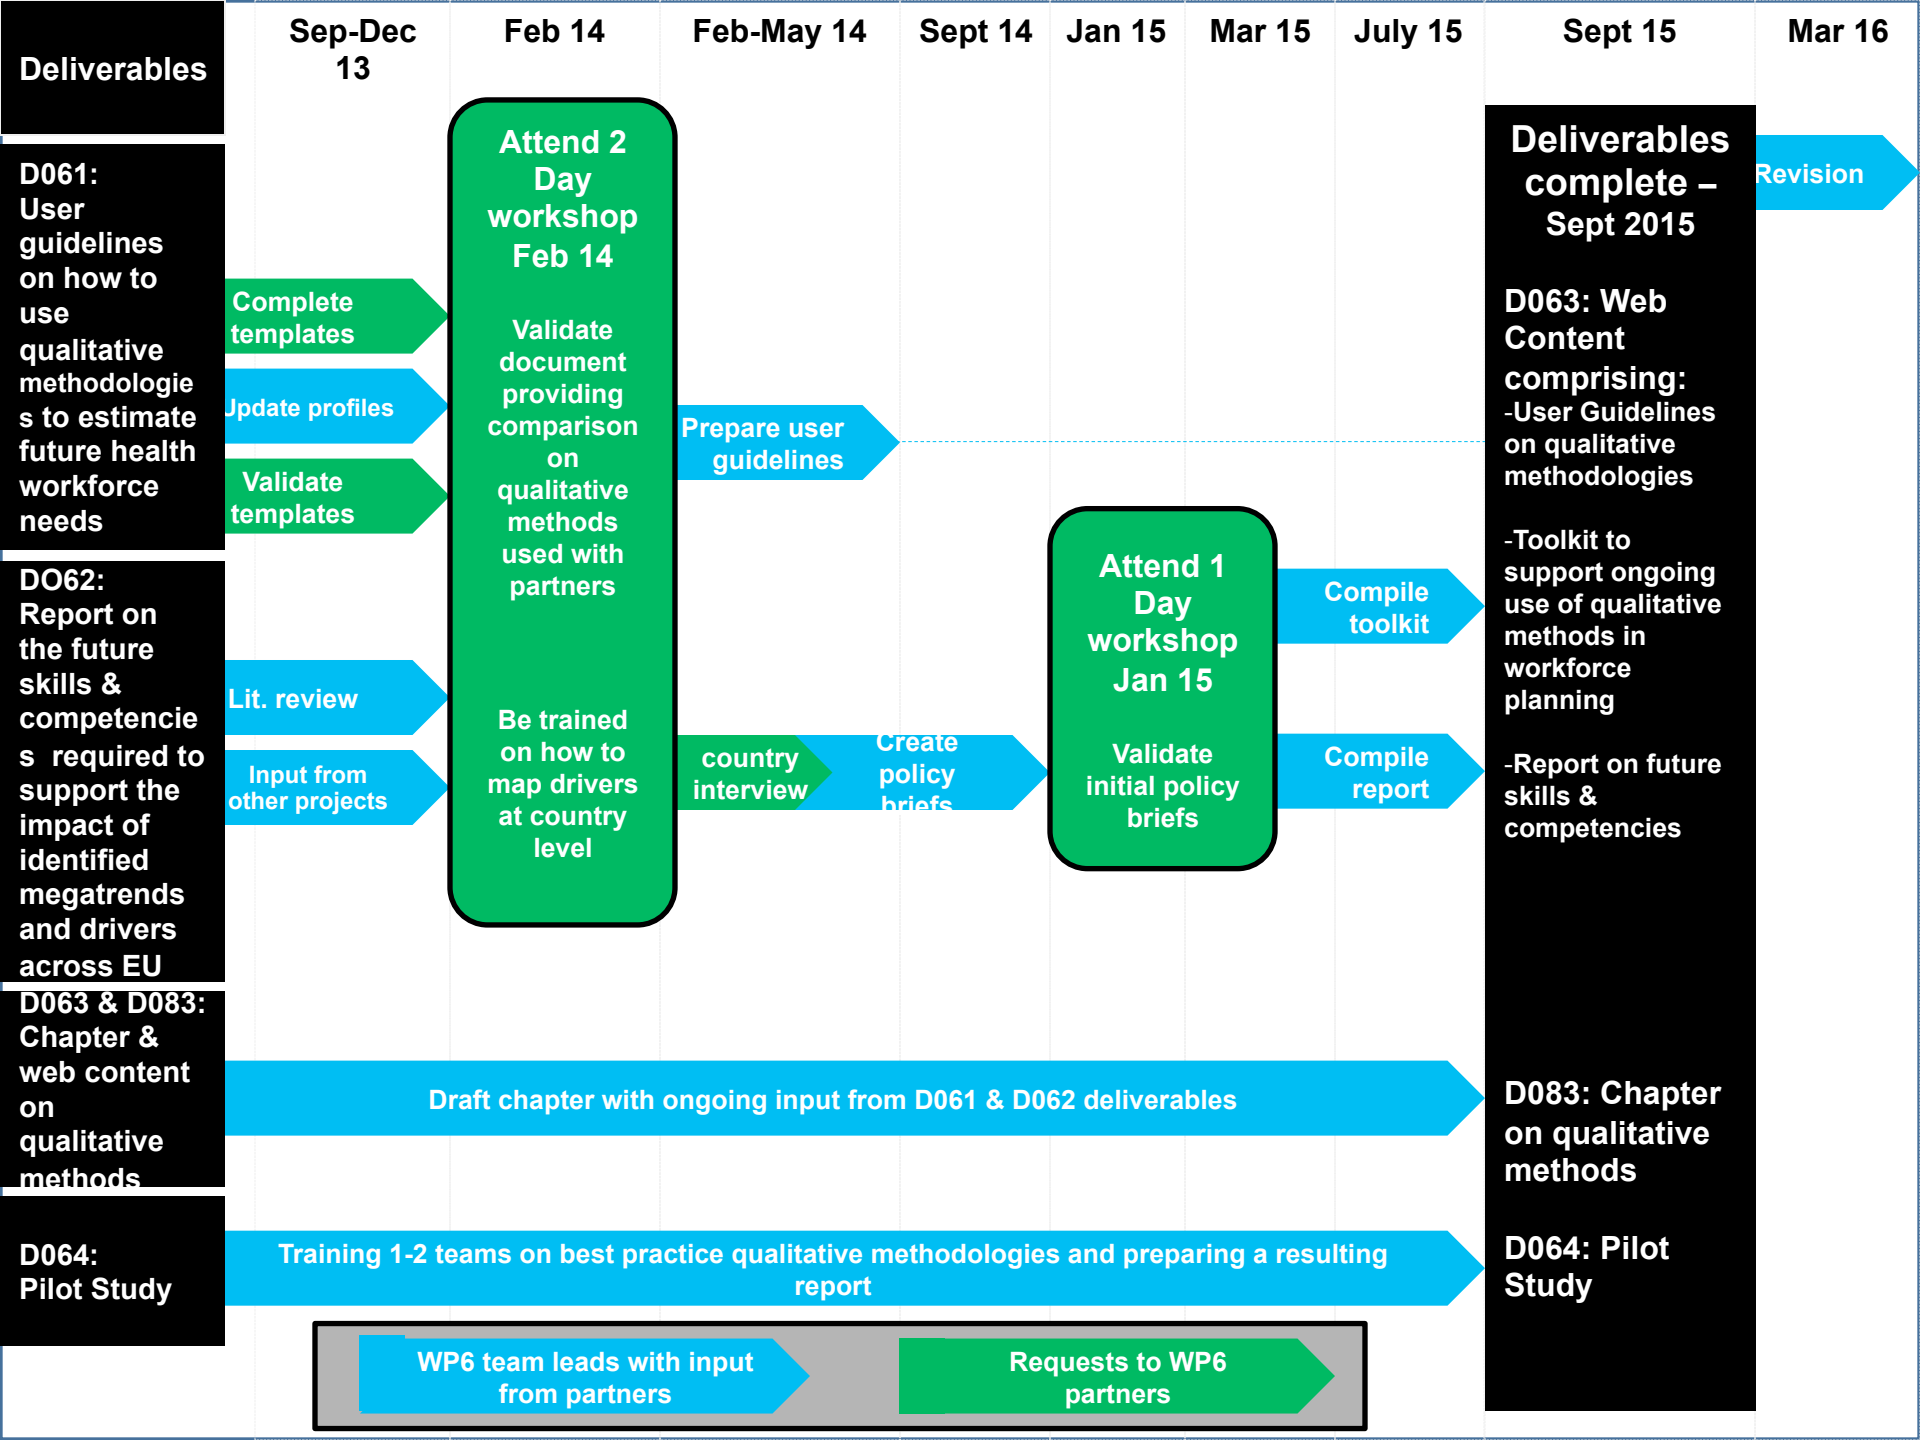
Deliverables

Sep-Dec 13

Feb 14

Feb-May 14

Sept 14

Jan 15

Mar 15

July 15

Sept 15

Mar 16

D061: User guidelines on how to use qualitative methodologies to estimate future health workforce needs

DO62: Report on the future skills & competencies required to support the impact of identified megatrends and drivers across EU

D063 & D083: Chapter & web content on qualitative methods

D064: Pilot Study

Complete templates

Update profiles

Validate templates

Lit. review

Input from other projects

Attend 2 Day workshop Feb 14

Validate document providing comparison on qualitative methods used with partners

Be trained on how to map drivers at country level

Prepare user guidelines

country interview

Create policy briefs

Attend 1 Day workshop Jan 15

Validate initial policy briefs

Compile toolkit

Compile report

Deliverables complete – Sept 2015

D063: Web Content comprising:
-User Guidelines on qualitative methodologies

-Toolkit to support ongoing use of qualitative methods in workforce planning

-Report on future skills & competencies

Revision

Draft chapter with ongoing input from D061 & D062 deliverables

D083: Chapter on qualitative methods

Training 1-2 teams on best practice qualitative methodologies and preparing a resulting report

D064: Pilot Study

WP6 team leads with input from partners

Requests to WP6 partners